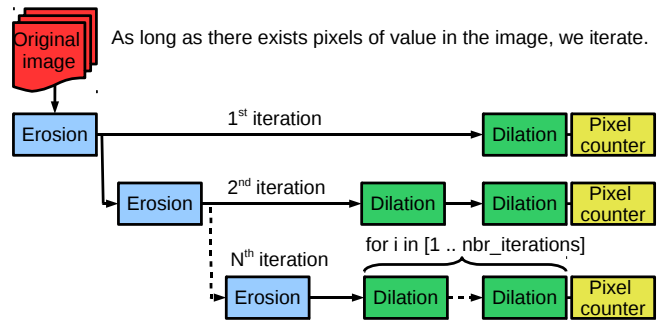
Original image

As long as there exists pixels of value in the image, we iterate.

Erosion

1$^{st}$ iteration

Dilation

Pixel counter

Erosion

2$^{nd}$ iteration

Dilation

Dilation

Pixel counter

N$^{th}$ iteration

for i in [1 .. nbr_iterations]

Erosion

Dilation

Dilation

Pixel counter